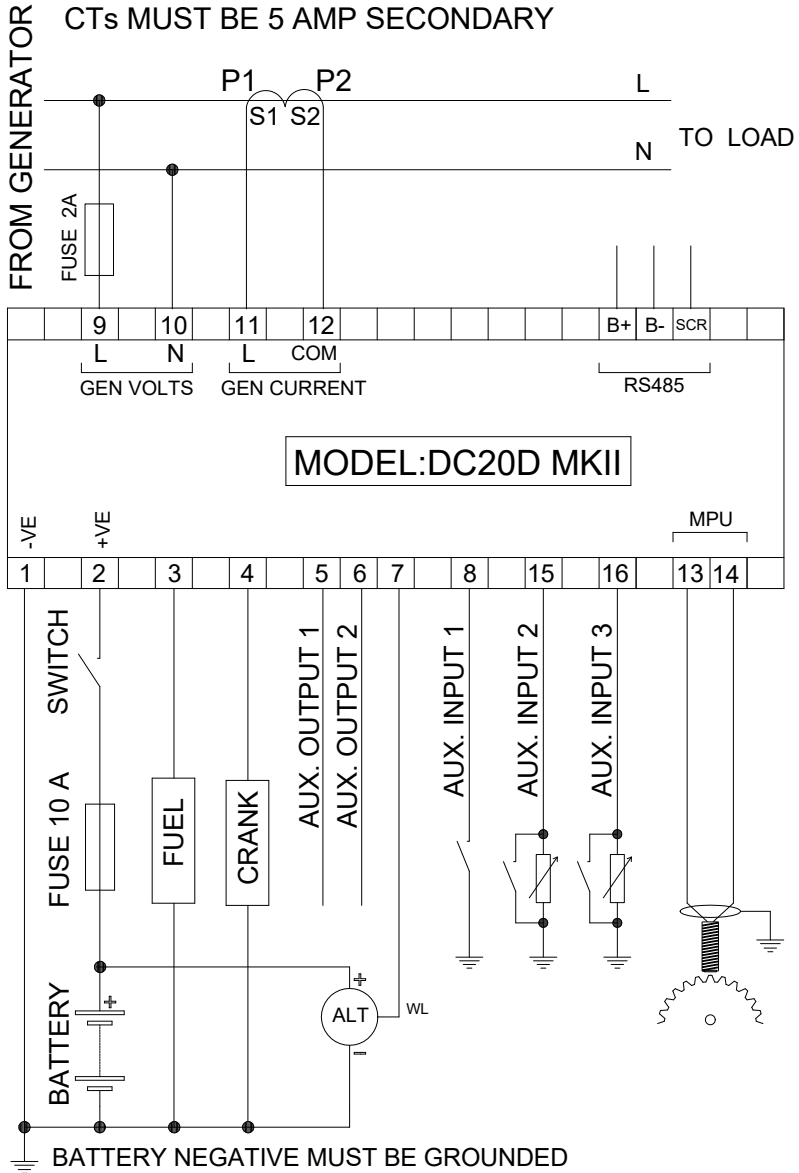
FROM GENERATOR

CTs MUST BE 5 AMP SECONDARY

P1 P2

S1 S2

L

N

TO LOAD

FUSE 2A

9 10 11 12

B+ B- SCR

L N L COM

GEN VOLTS GEN CURRENT

RS485

MODEL:DC20D MKII

-VE +VE

MPU

1 2 3 4 5 6 7 8 15 16 13 14

SWITCH

FUSE 10 A

FUEL

CRANK

AUX. OUTPUT 1

AUX. OUTPUT 2

AUX. INPUT 1

AUX. INPUT 2

AUX. INPUT 3

BATTERY

+

ALT

WL

+

−

BATTERY NEGATIVE MUST BE GROUNDED